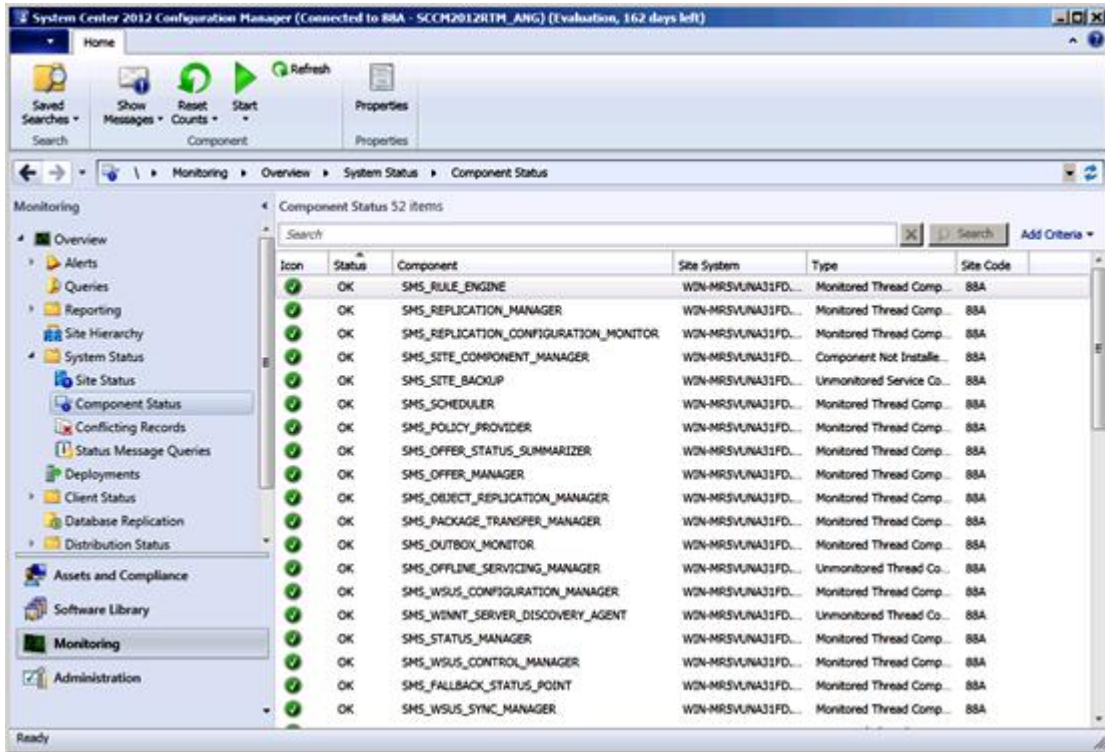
System Center 2012 Configuration Manager (Connected to 88A - SCCM2012RTM_ANG) (Evaluation, 162 days left)

Home

Saved Searches
Search

Show Messages
Reset Counts
Start
Refresh
Component

Properties
Properties

\ ▸ Monitoring ▸ Overview ▸ System Status ▸ Component Status

Monitoring

Overview
Alerts
Queries
Reporting
Site Hierarchy
System Status
Site Status
Component Status
Conflicting Records
Status Message Queries
Deployments
Client Status
Database Replication
Distribution Status

Assets and Compliance
Software Library
Monitoring
Administration

Component Status 52 items

Search
Search
Add Criteria

| Icon | Status | Component | Site System | Type | Site Code |
|---|---|---|---|---|---|
| | OK | SMS_RULE_ENGINE | WIN-MRSVUNA31FD... | Monitored Thread Comp... | 88A |
| | OK | SMS_REPLICATION_MANAGER | WIN-MRSVUNA31FD... | Monitored Thread Comp... | 88A |
| | OK | SMS_REPLICATION_CONFIGURATION_MONITOR | WIN-MRSVUNA31FD... | Monitored Thread Comp... | 88A |
| | OK | SMS_SITE_COMPONENT_MANAGER | WIN-MRSVUNA31FD... | Component Not Installe... | 88A |
| | OK | SMS_SITE_BACKUP | WIN-MRSVUNA31FD... | Unmonitored Service Co... | 88A |
| | OK | SMS_SCHEDULER | WIN-MRSVUNA31FD... | Monitored Thread Comp... | 88A |
| | OK | SMS_POLICY_PROVIDER | WIN-MRSVUNA31FD... | Monitored Thread Comp... | 88A |
| | OK | SMS_OFFER_STATUS_SUMMARIZER | WIN-MRSVUNA31FD... | Monitored Thread Comp... | 88A |
| | OK | SMS_OFFER_MANAGER | WIN-MRSVUNA31FD... | Monitored Thread Comp... | 88A |
| | OK | SMS_OBJECT_REPLICATION_MANAGER | WIN-MRSVUNA31FD... | Monitored Thread Comp... | 88A |
| | OK | SMS_PACKAGE_TRANSFER_MANAGER | WIN-MRSVUNA31FD... | Monitored Thread Comp... | 88A |
| | OK | SMS_OUTBOX_MONITOR | WIN-MRSVUNA31FD... | Monitored Thread Comp... | 88A |
| | OK | SMS_OFFLINE_SERVICING_MANAGER | WIN-MRSVUNA31FD... | Unmonitored Thread Co... | 88A |
| | OK | SMS_WSUS_CONFIGURATION_MANAGER | WIN-MRSVUNA31FD... | Monitored Thread Comp... | 88A |
| | OK | SMS_WINNT_SERVER_DISCOVERY_AGENT | WIN-MRSVUNA31FD... | Unmonitored Thread Co... | 88A |
| | OK | SMS_STATUS_MANAGER | WIN-MRSVUNA31FD... | Monitored Thread Comp... | 88A |
| | OK | SMS_WSUS_CONTROL_MANAGER | WIN-MRSVUNA31FD... | Monitored Thread Comp... | 88A |
| | OK | SMS_FALLBACK_STATUS_POINT | WIN-MRSVUNA31FD... | Monitored Thread Comp... | 88A |
| | OK | SMS_WSUS_SYNC_MANAGER | WIN-MRSVUNA31FD... | Monitored Thread Comp... | 88A |

Ready